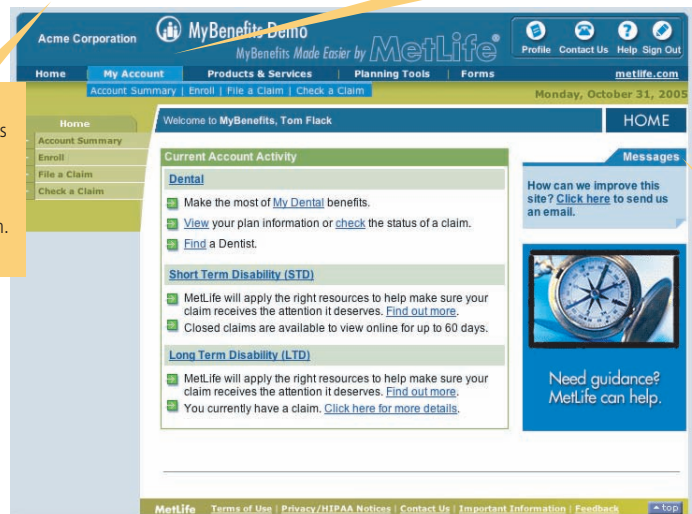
Acme Corporation

MyBenefits Demo

MyBenefits Made Easier by MetLife

Profile Contact Us Help Sign Out

Home | My Account | Products & Services | Planning Tools | Forms | metlife.com

Account Summary | Enroll | File a Claim | Check a Claim

Monday, October 31, 2005

s

n.

Home

Account Summary

Enroll

File a Claim

Check a Claim

Welcome to MyBenefits, Tom Flack

HOME

Current Account Activity

Dental

Make the most of My Dental benefits.

View your plan information or check the status of a claim.

Find a Dentist.

Short Term Disability (STD)

MetLife will apply the right resources to help make sure your claim receives the attention it deserves. Find out more.

Closed claims are available to view online for up to 60 days.

Long Term Disability (LTD)

MetLife will apply the right resources to help make sure your claim receives the attention it deserves. Find out more.

You currently have a claim. Click here for more details.

Messages

How can we improve this site? Click here to send us an email.

Need guidance? MetLife can help.

MetLife Terms of Use | Privacy/HIPAA Notices | Contact Us | Important Information | Feedback

top